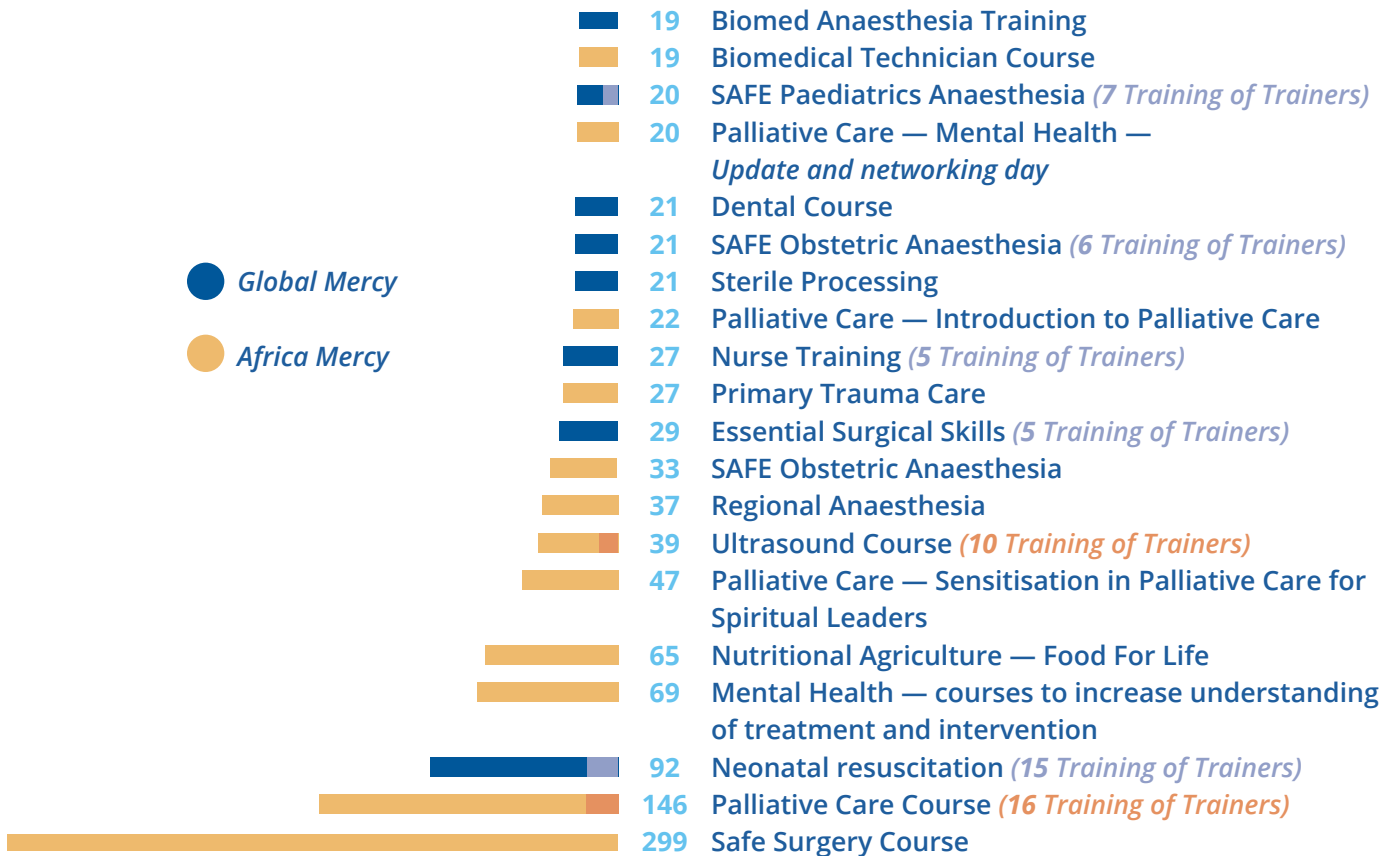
Global Mercy
Africa Mercy

19 Biomed Anaesthesia Training
19 Biomedical Technician Course
20 SAFE Paediatrics Anaesthesia *(7 Training of Trainers)*
20 Palliative Care — Mental Health — *Update and networking day*
21 Dental Course
21 SAFE Obstetric Anaesthesia *(6 Training of Trainers)*
21 Sterile Processing
22 Palliative Care — Introduction to Palliative Care
27 Nurse Training *(5 Training of Trainers)*
27 Primary Trauma Care
29 Essential Surgical Skills *(5 Training of Trainers)*
33 SAFE Obstetric Anaesthesia
37 Regional Anaesthesia
39 Ultrasound Course *(10 Training of Trainers)*
47 Palliative Care — Sensitisation in Palliative Care for Spiritual Leaders
65 Nutritional Agriculture — Food For Life
69 Mental Health — courses to increase understanding of treatment and intervention
92 Neonatal resuscitation *(15 Training of Trainers)*
146 Palliative Care Course *(16 Training of Trainers)*
299 Safe Surgery Course